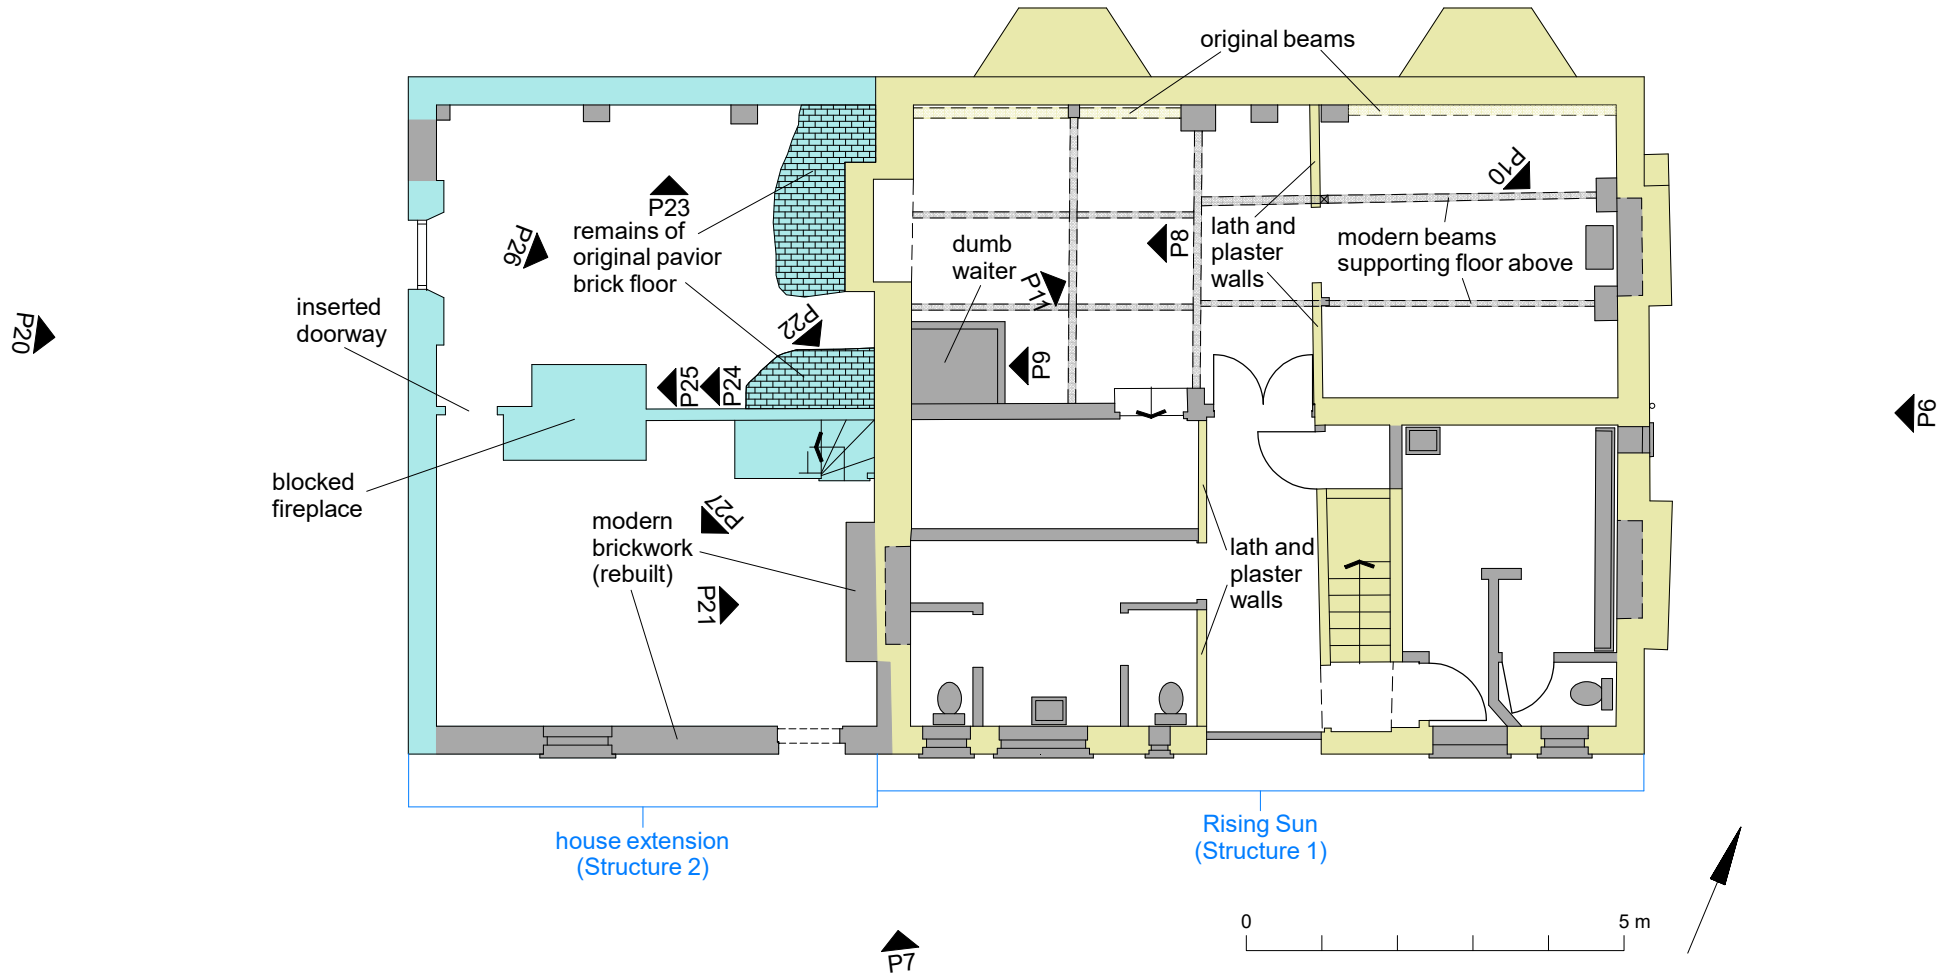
original beams

P23
remains of original pavior brick floor

P26

P20

inserted doorway

P22

P25 P24

blocked fireplace

P27

modern brickwork (rebuilt)

P21

dumb waiter

P11

P8

P9

lath and plaster walls

P10

modern beams supporting floor above

lath and plaster walls

P6

house extension (Structure 2)

Rising Sun (Structure 1)

P7

0

5 m